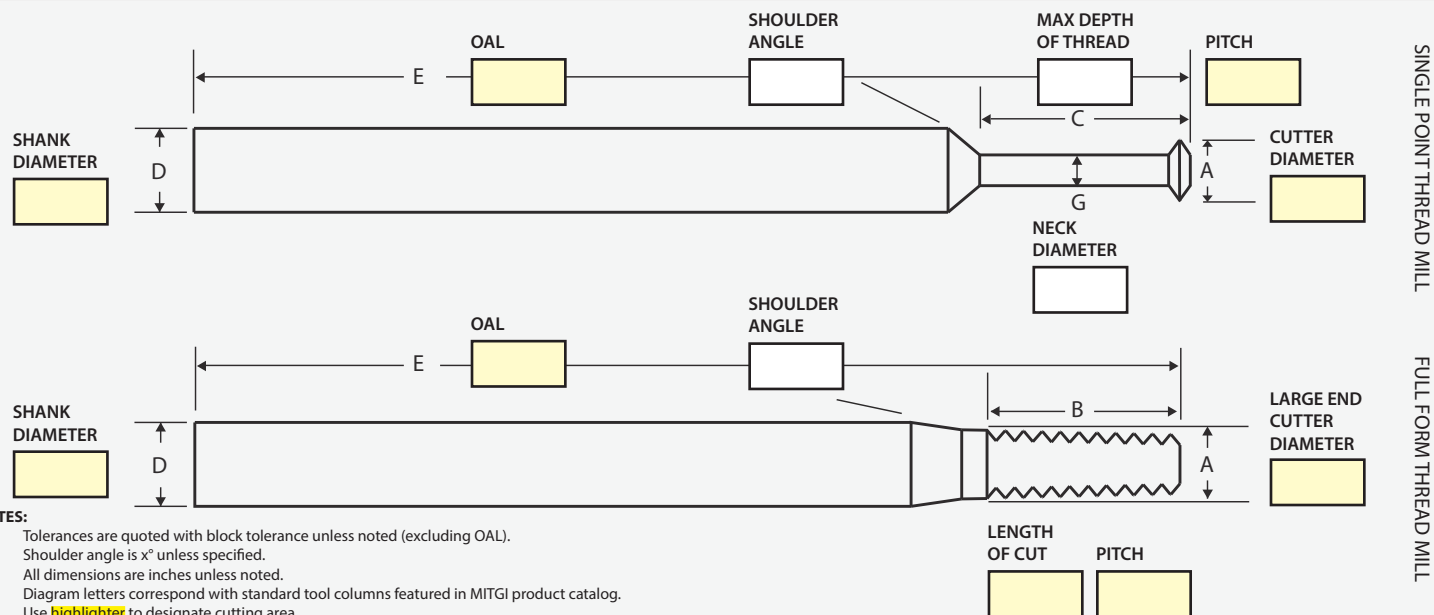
OAL

SHOULDER ANGLE

MAX DEPTH OF THREAD

PITCH

SINGLE POINT THREAD MILL

E

C

SHANK DIAMETER

D

G

A

CUTTER DIAMETER

NECK DIAMETER

OAL

SHOULDER ANGLE

FULL FORM THREAD MILL

E

B

SHANK DIAMETER

D

A

LARGE END CUTTER DIAMETER

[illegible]TES:

Tolerances are quoted with block tolerance unless noted (excluding OAL).

Shoulder angle is x° unless specified.

All dimensions are inches unless noted.

Diagram letters correspond with standard tool columns featured in MITGI product catalog.

Use highlighter to designate cutting area.

LENGTH OF CUT

PITCH